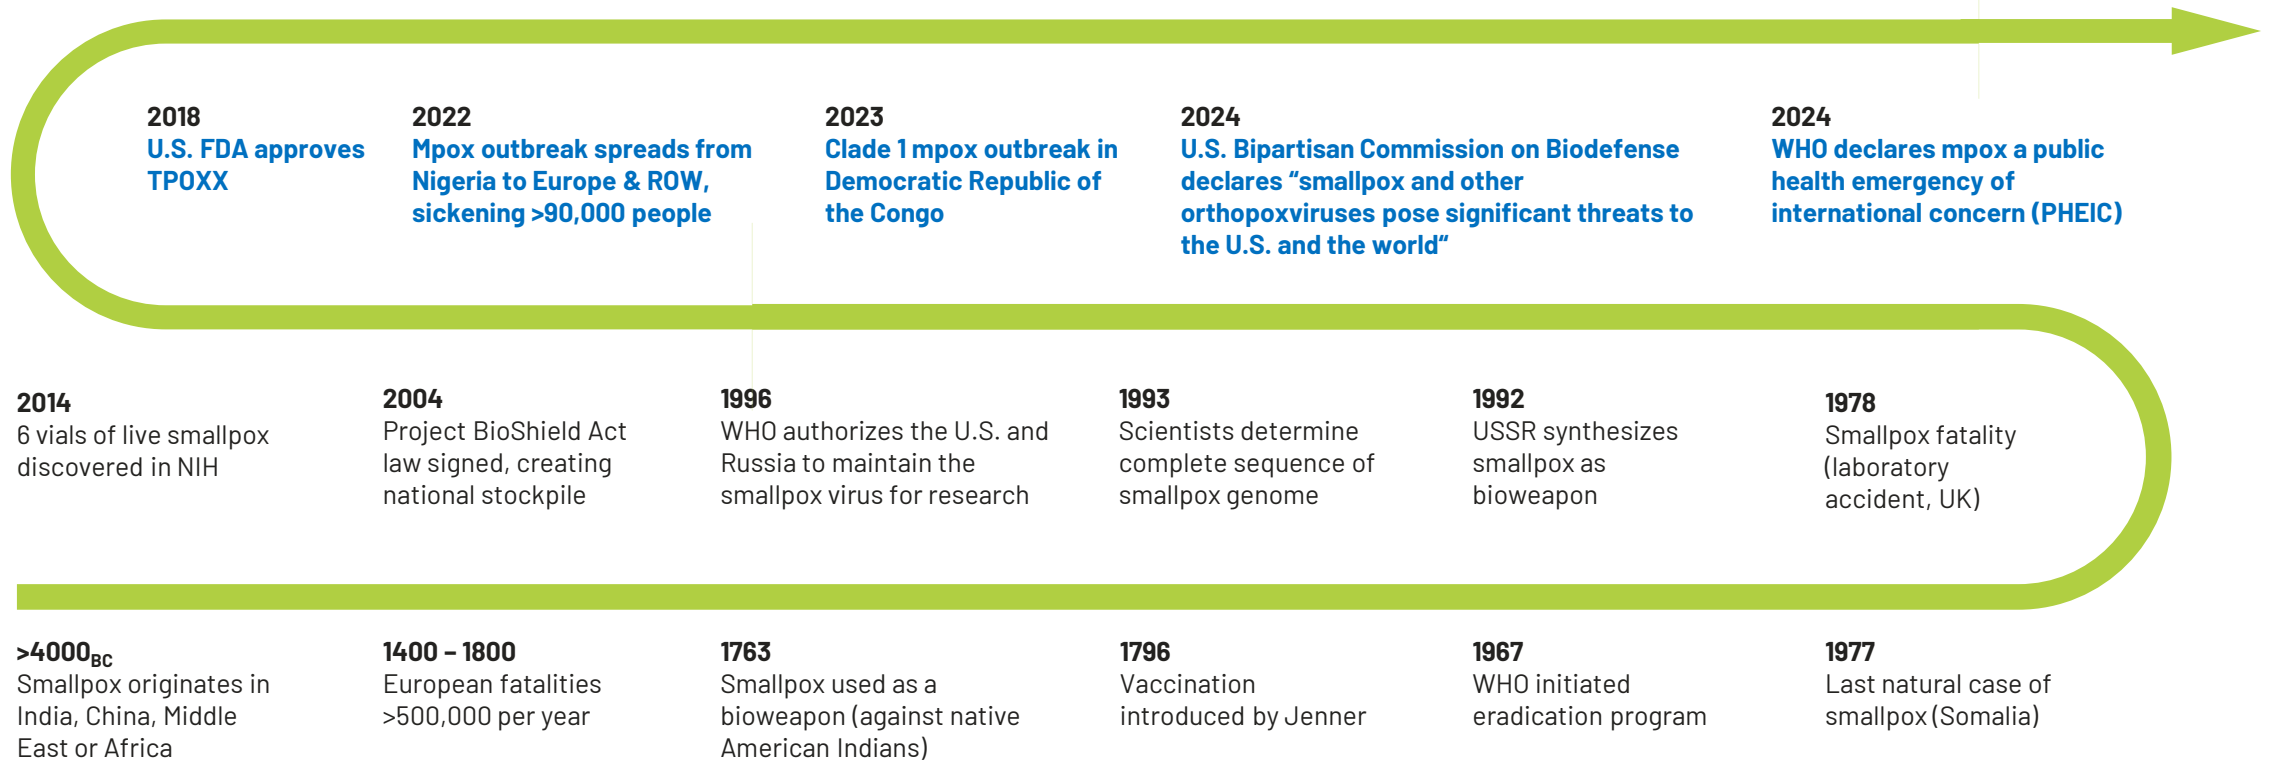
2018
U.S. FDA approves TPOXX

2022
Mpox outbreak spreads from Nigeria to Europe & ROW, sickening >90,000 people

2023
Clade 1 mpox outbreak in Democratic Republic of the Congo

2024
U.S. Bipartisan Commission on Biodefense declares “smallpox and other orthopoxviruses pose significant threats to the U.S. and the world“

2024
WHO declares mpox a public health emergency of international concern (PHEIC)

2014
6 vials of live smallpox discovered in NIH

2004
Project BioShield Act law signed, creating national stockpile

1996
WHO authorizes the U.S. and Russia to maintain the smallpox virus for research

1993
Scientists determine complete sequence of smallpox genome

1992
USSR synthesizes smallpox as bioweapon

1978
Smallpox fatality (laboratory accident, UK)

>4000$_{BC}$
Smallpox originates in India, China, Middle East or Africa

1400 – 1800
European fatalities >500,000 per year

1763
Smallpox used as a bioweapon (against native American Indians)

1796
Vaccination introduced by Jenner

1967
WHO initiated eradication program

1977
Last natural case of smallpox (Somalia)